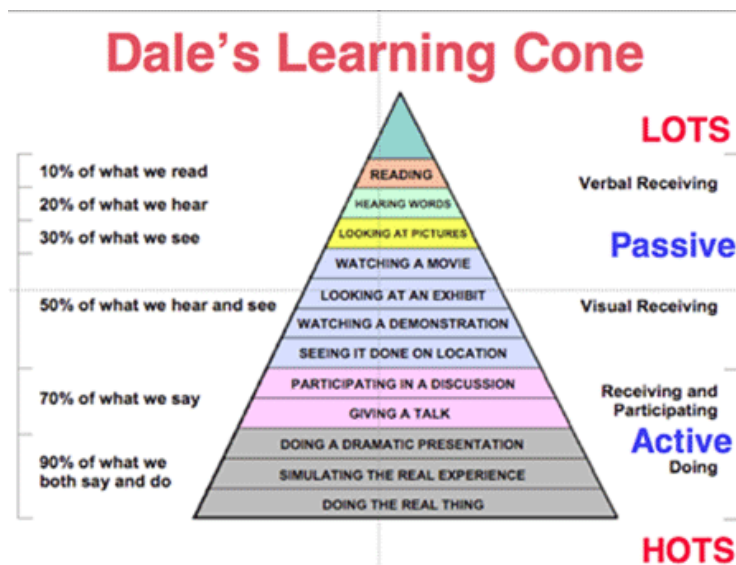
Dale's Learning Cone

LOTS

10% of what we read

20% of what we hear

30% of what we see

50% of what we hear and see

70% of what we say

90% of what we both say and do

READING

HEARING WORDS

LOOKING AT PICTURES

WATCHING A MOVIE

LOOKING AT AN EXHIBIT

WATCHING A DEMONSTRATION

SEEING IT DONE ON LOCATION

PARTICIPATING IN A DISCUSSION

GIVING A TALK

DOING A DRAMATIC PRESENTATION

SIMULATING THE REAL EXPERIENCE

DOING THE REAL THING

Verbal Receiving

Passive

Visual Receiving

Receiving and Participating

Active

Doing

HOTS